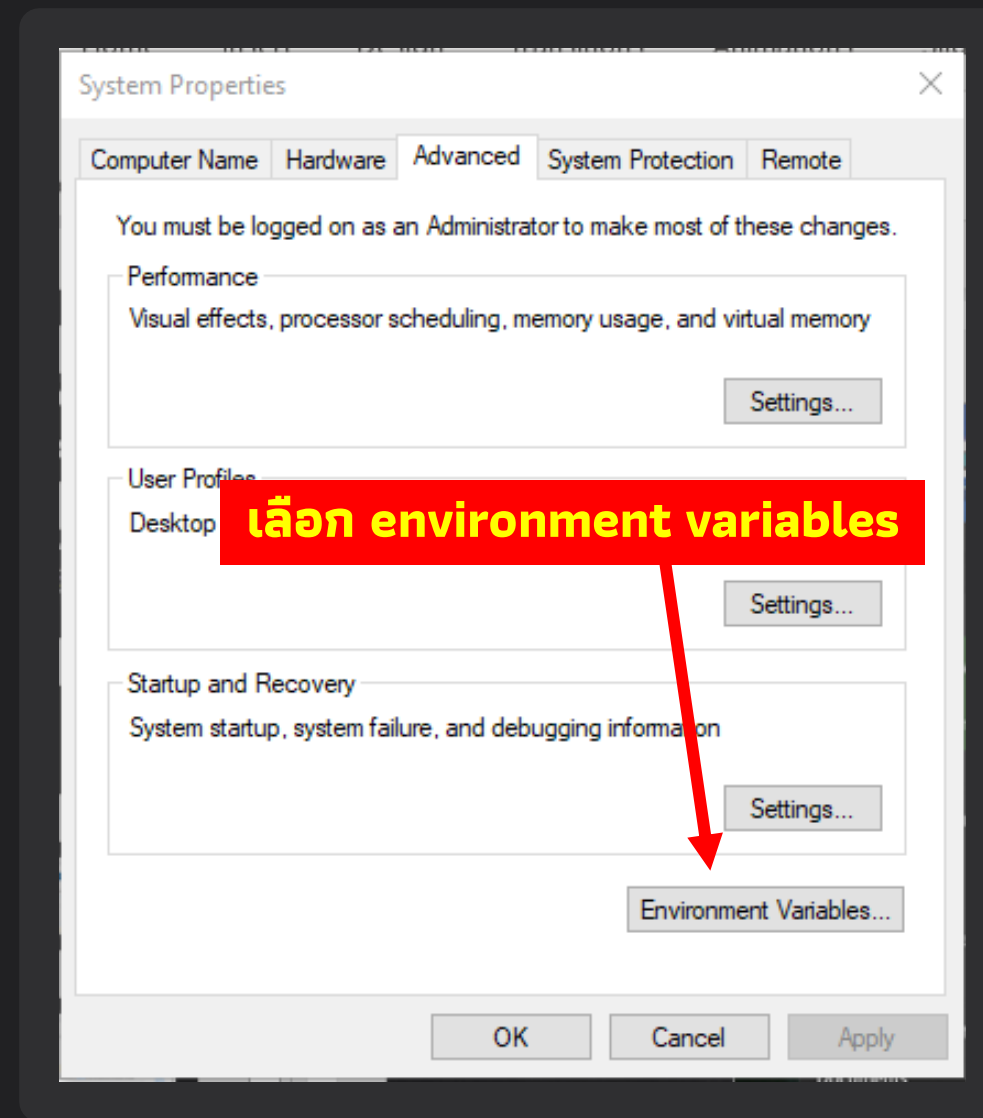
System Properties

Computer Name | Hardware | Advanced | System Protection | Remote

You must be logged on as an Administrator to make most of these changes.

Performance

Visual effects, processor scheduling, memory usage, and virtual memory

Settings...

User Profiles

Desktop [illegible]

เลือก environment variables

Settings...

Startup and Recovery

System startup, system failure, and debugging information

Settings...

Environment Variables...

OK Cancel Apply